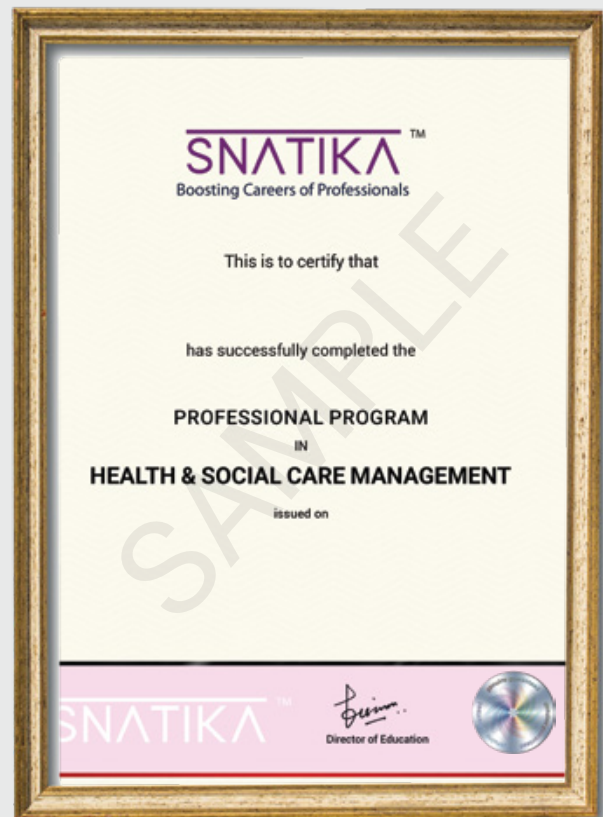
SNATIKA™
Boosting Careers of Professionals

SAMPLE

This is to certify that

has successfully completed the

PROFESSIONAL PROGRAM
IN
HEALTH & SOCIAL CARE MANAGEMENT
issued on

SNATIKA™

Director of Education